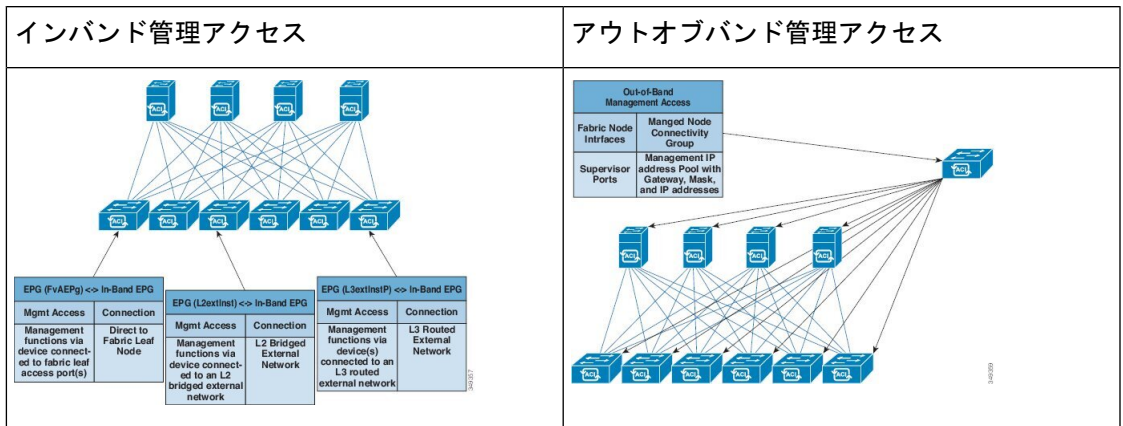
| インバンド管理アクセス | アウトオブバンド管理アクセス |
|---|---|
| | |

ACI ACI ACI ACI

ACI ACI ACI ACI ACI ACI

| EPG (FvAEPg) <-> In-Band EPG | |
|---|---|
| Mgmt Access | Connection |
| Management functions via device connected to fabric leaf access port(s) | Direct to Fabric Leaf Node |

| EPG (L2extInst) <-> In-Band EPG | |
|---|---|
| Mgmt Access | Connection |
| Management functions via device connected to an L2 bridged external network | L2 Bridged External Network |

| EPG (L3extInstP) <-> In-Band EPG | |
|---|---|
| Mgmt Access | Connection |
| Management functions via device(s) connected to an L3 routed external network | L3 Routed External Network |

343057

| Out-of-Band Management Access | |
|---|---|
| Fabric Node Intrfaces | Manged Node Connectivity Group |
| Supervisor Ports | Management IP address Pool with Gateway, Mask, and IP addresses |

ACI

ACI ACI ACI ACI

ACI ACI ACI ACI ACI ACI

343059